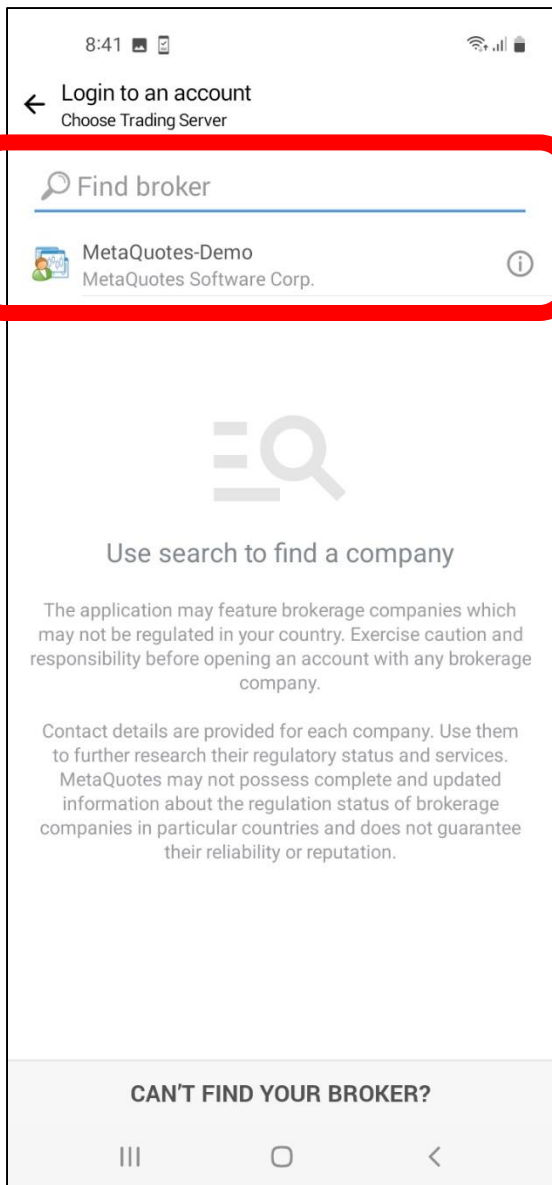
8:41

Login to an account
Choose Trading Server

Find broker

MetaQuotes-Demo
MetaQuotes Software Corp.

Use search to find a company

The application may feature brokerage companies which may not be regulated in your country. Exercise caution and responsibility before opening an account with any brokerage company.

Contact details are provided for each company. Use them to further research their regulatory status and services. MetaQuotes may not possess complete and updated information about the regulation status of brokerage companies in particular countries and does not guarantee their reliability or reputation.

CAN'T FIND YOUR BROKER?